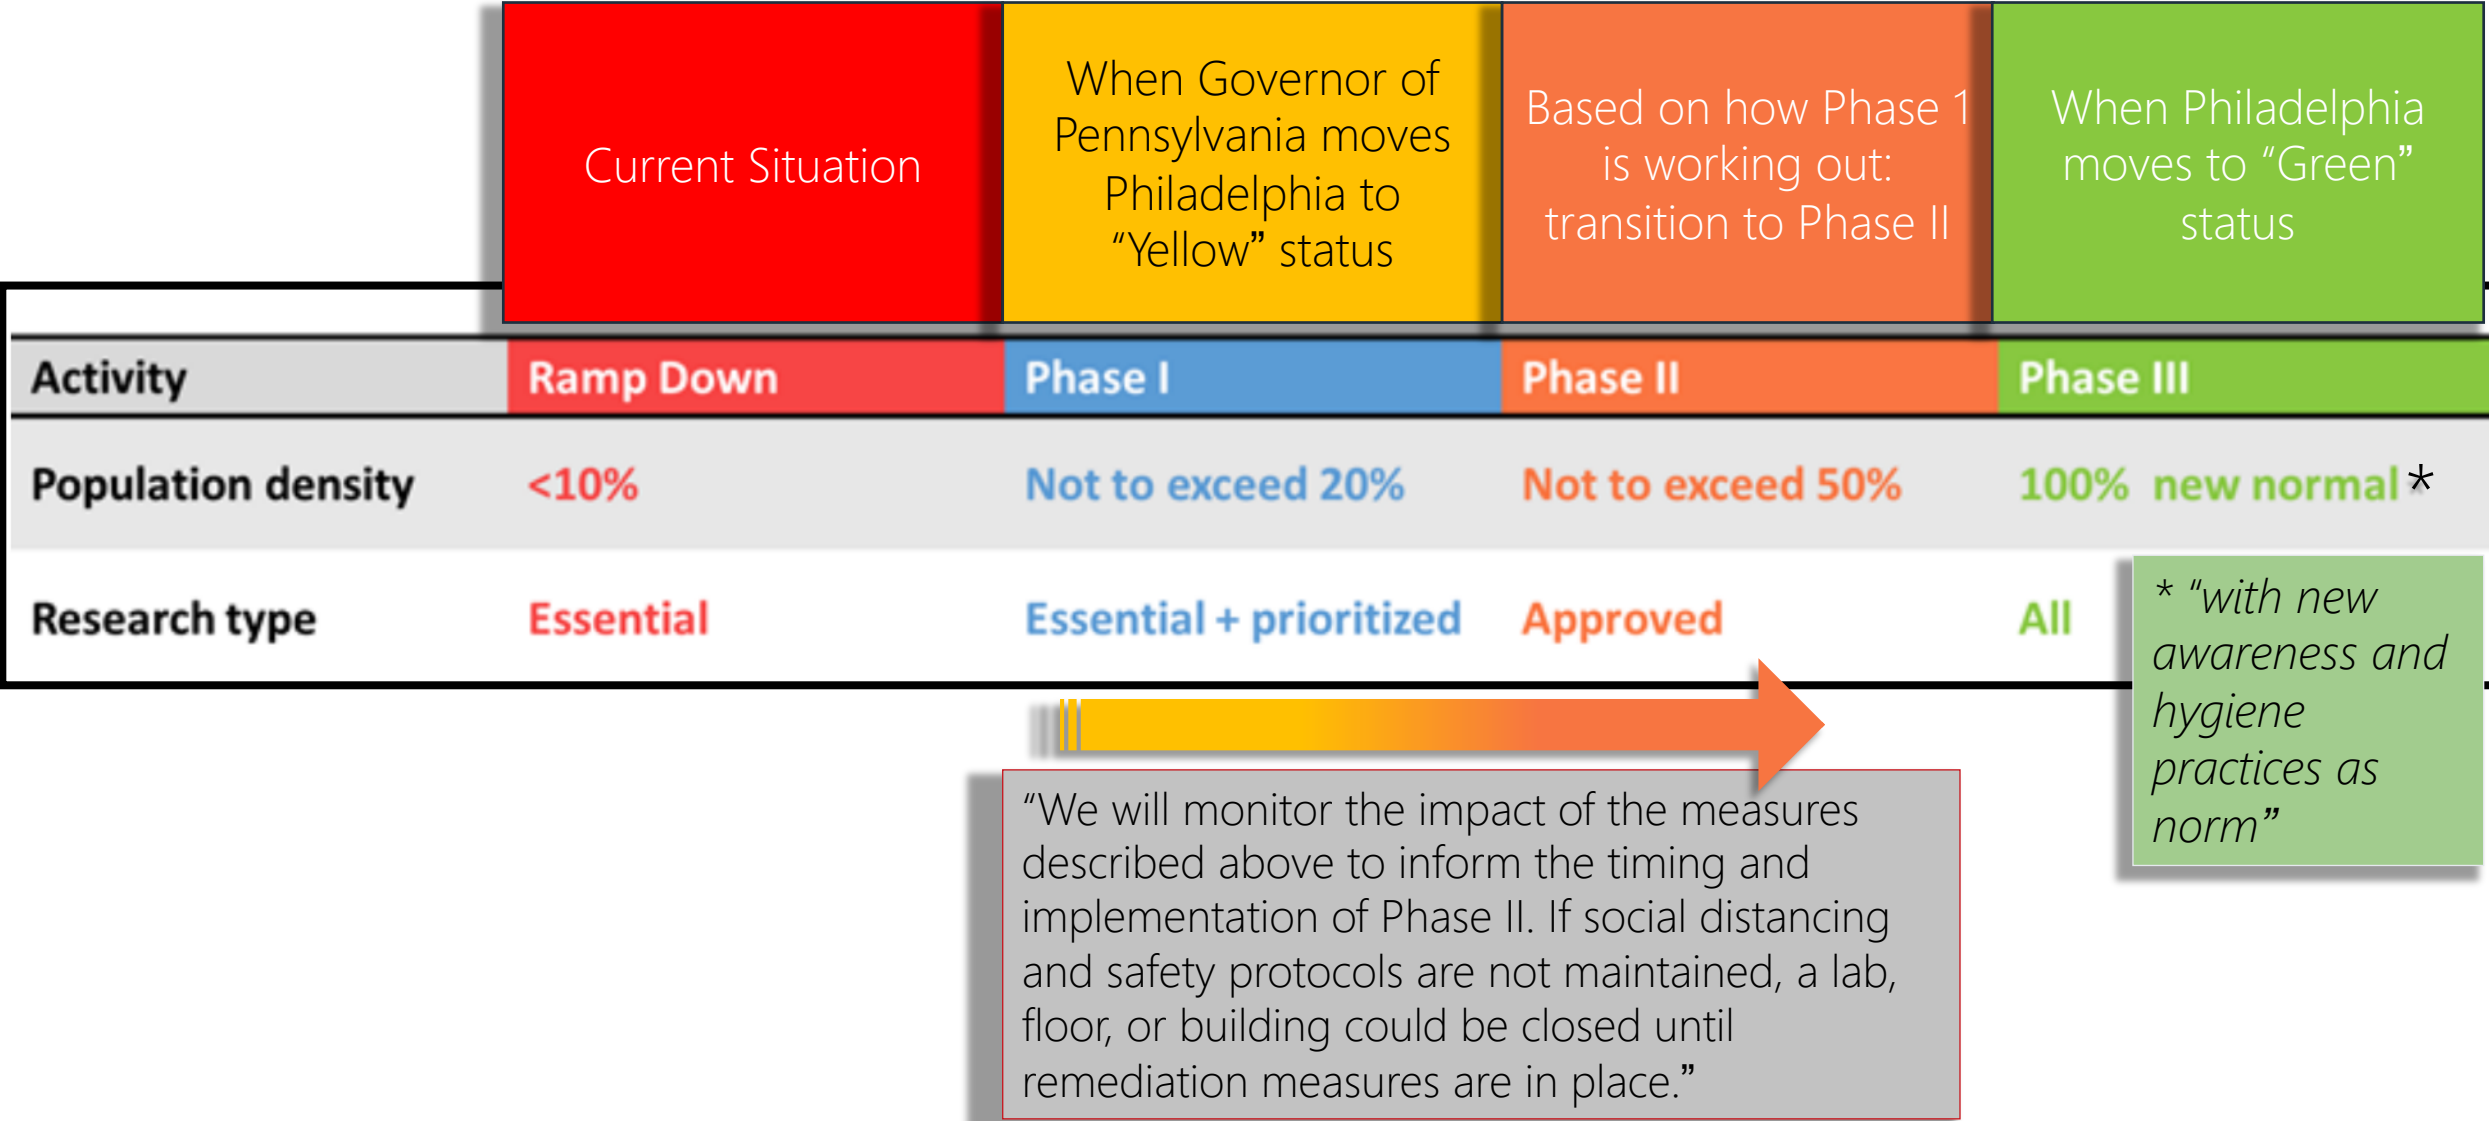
| | Current Situation | When Governor of Pennsylvania moves Philadelphia to “Yellow” status | Based on how Phase 1 is working out: transition to Phase II | When Philadelphia moves to “Green” status |
|---|---|---|---|---|
| Activity | Ramp Down | Phase I | Phase II | Phase III |
| Population density | <10% | Not to exceed 20% | Not to exceed 50% | 100% new normal * |
| Research type | Essential | Essential + prioritized | Approved | All |

* “with new awareness and hygiene practices as norm”

“We will monitor the impact of the measures described above to inform the timing and implementation of Phase II. If social distancing and safety protocols are not maintained, a lab, floor, or building could be closed until remediation measures are in place.”